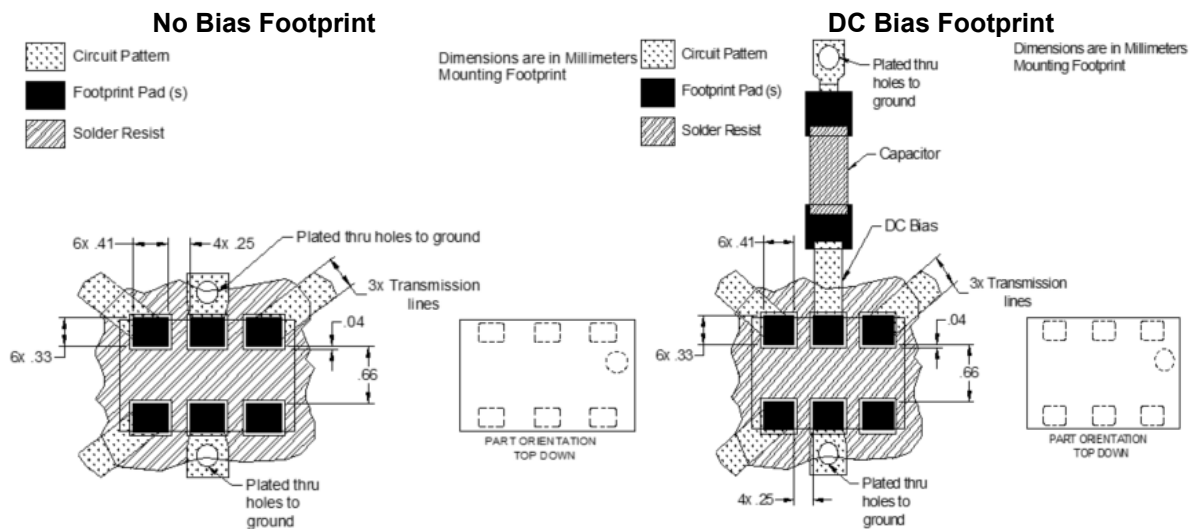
No Bias Footprint

Circuit Pattern

Footprint Pad (s)

Solder Resist

Dimensions are in Millimeters
Mounting Footprint

6x .41

4x .25

Plated thru holes to ground

3x Transmission lines

6x .33

.04

.66

Plated thru holes to ground

PART ORIENTATION
TOP DOWN

DC Bias Footprint

Circuit Pattern

Footprint Pad (s)

Solder Resist

Plated thru holes to ground

Dimensions are in Millimeters
Mounting Footprint

Capacitor

DC Bias

6x .41

3x Transmission lines

6x .33

.04

.66

4x .25

Plated thru holes to ground

PART ORIENTATION
TOP DOWN